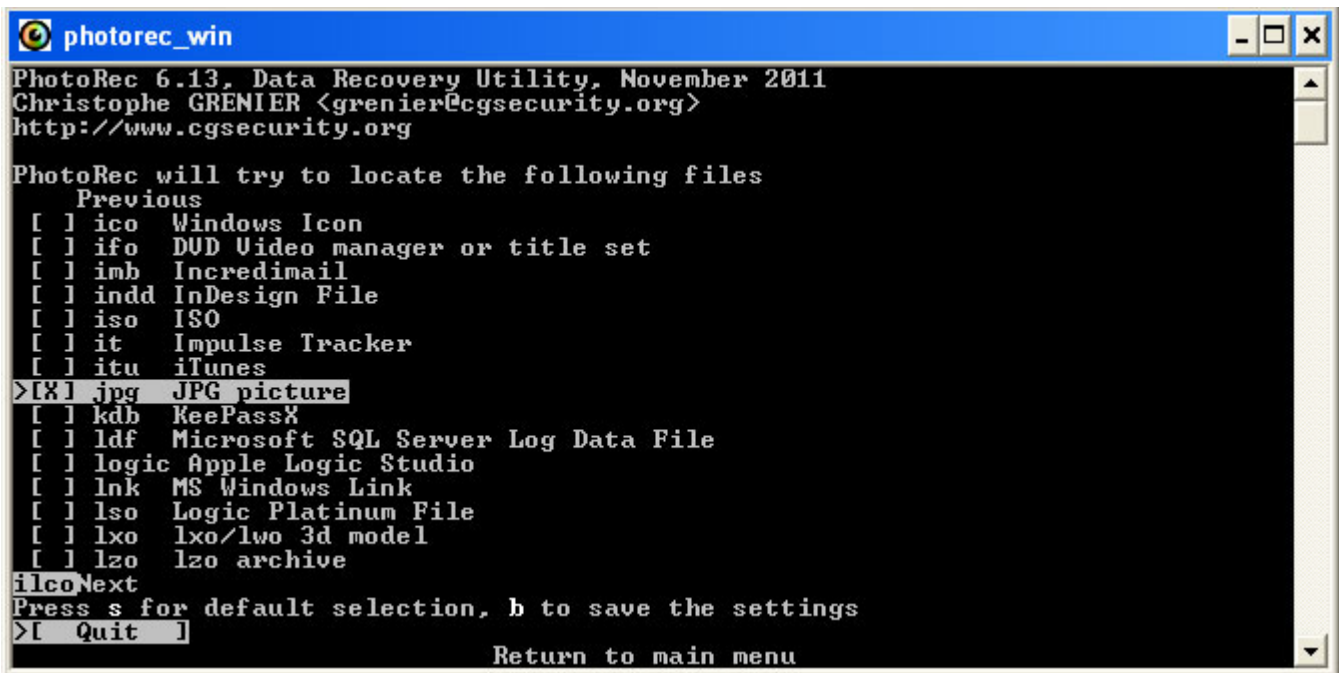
photorec_win

PhotoRec 6.13, Data Recovery Utility, November 2011
Christophe GRENIER <grenier@cgsecurity.org>
http://www.cgsecurity.org

PhotoRec will try to locate the following files
Previous
[ ] ico Windows Icon
[ ] ifo DVD Video manager or title set
[ ] imb Incredimail
[ ] indd InDesign File
[ ] iso ISO
[ ] it Impulse Tracker
[ ] itu iTunes
>[X] jpg JPG picture
[ ] kdb KeePassX
[ ] ldf Microsoft SQL Server Log Data File
[ ] logic Apple Logic Studio
[ ] lnk MS Windows Link
[ ] lso Logic Platinum File
[ ] lxo lxo/lwo 3d model
[ ] lzo lzo archive
ilcoNext
Press s for default selection, b to save the settings
>[ Quit ]
Return to main menu